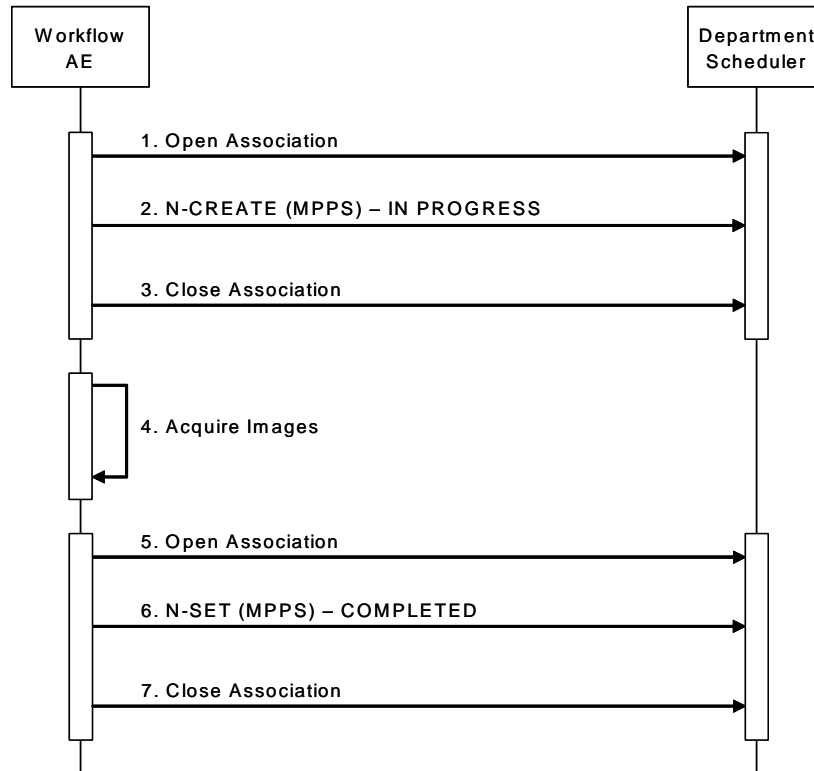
Workflow AE

Department Scheduler

1. Open Association

2. N-CREATE (MPPS) – IN PROGRESS

3. Close Association

4. Acquire Images

5. Open Association

6. N-SET (MPPS) – COMPLETED

7. Close Association